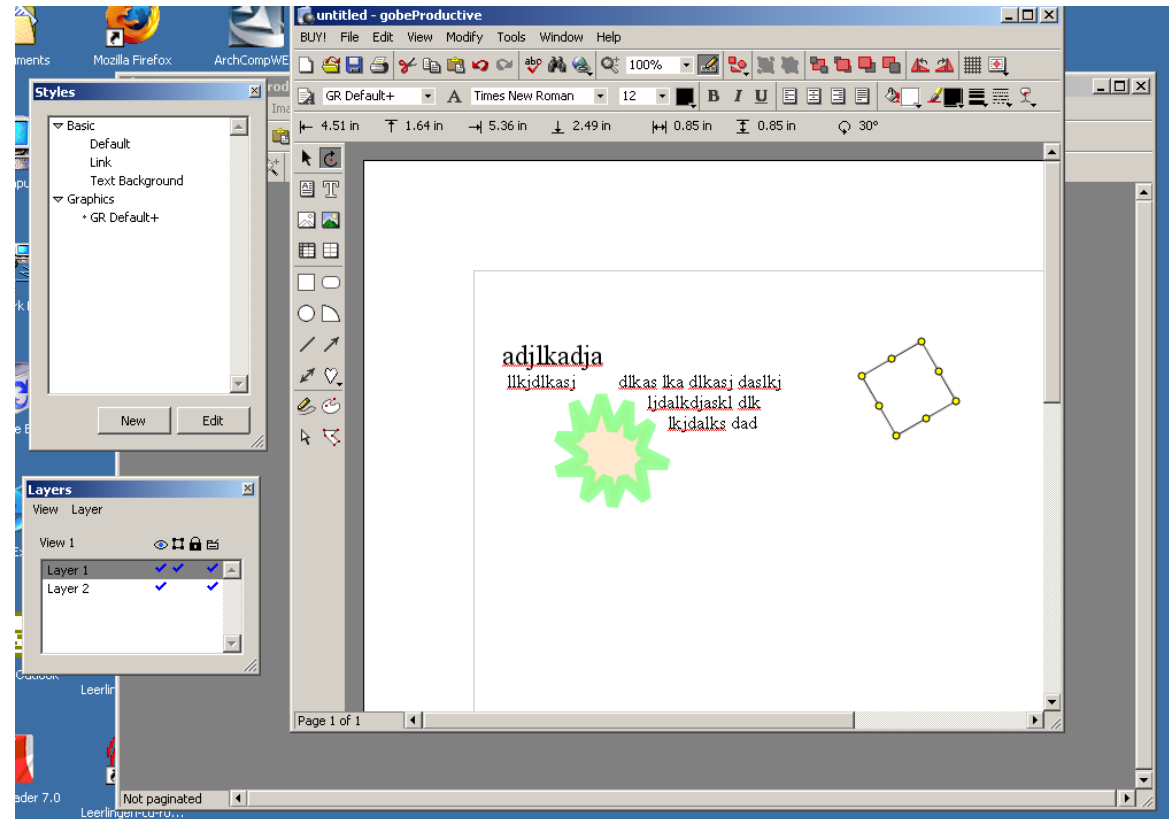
ments Mozilla Firefox ArchCompWE

untitled - gobeProductive

BUY! File Edit View Modify Tools Window Help

100%

GR Default+ Times New Roman 12 B I U

4.51 in 1.64 in 5.36 in 2.49 in 0.85 in 0.85 in 30°

Styles

Basic
Default
Link
Text Background
Graphics
GR Default+

New Edit

Layers

View Layer

View 1

Layer 1
Layer 2

adjlkadja
llkjdlkasj dlkas lka dlkasj daslkj ljdalkdjaskl dlk lkjdalks dad

Page 1 of 1

Not paginated

ader 7.0 Leerlingen-cd-ro...

Leerlin

Outlook